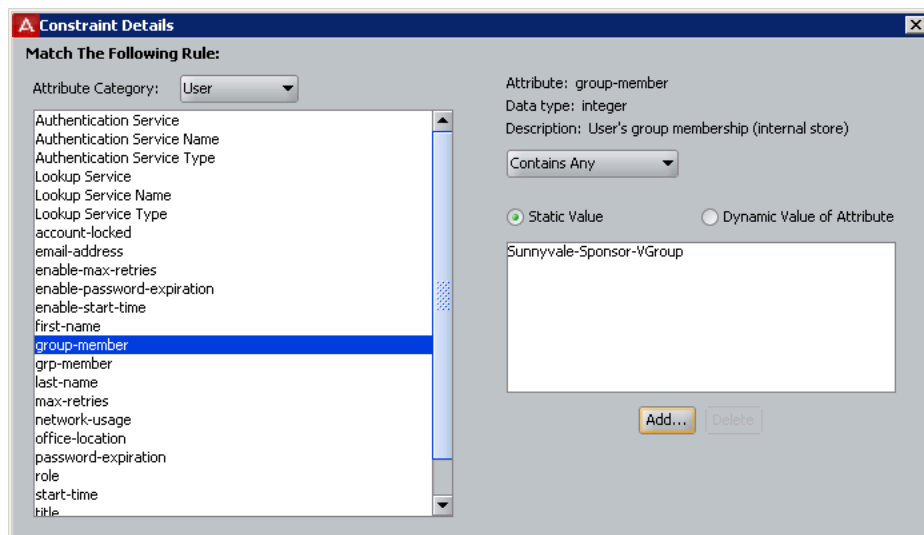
Constraint Details

Match The Following Rule:

Attribute Category: User

Authentication Service
Authentication Service Name
Authentication Service Type
Lookup Service
Lookup Service Name
Lookup Service Type
account-locked
email-address
enable-max-retries
enable-password-expiration
enable-start-time
first-name
group-member
grp-member
last-name
max-retries
network-usage
office-location
password-expiration
role
start-time
title

Attribute: group-member
Data type: integer
Description: User's group membership (internal store)

Contains Any

Static Value
Dynamic Value of Attribute

Sunnyvale-Sponsor-VGroup

Add...
Delete